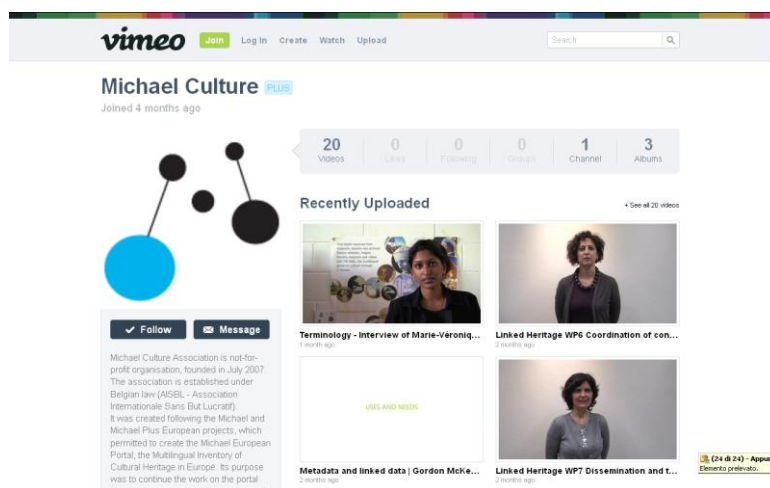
vimeo Join Log In Create Watch Upload

Search

Michael Culture PLUS

Joined 4 months ago

| 20 Videos | 0 Likes | 0 Following | 0 Groups | 1 Channel | 3 Albums |
|---|---|---|---|---|---|

Recently Uploaded

+ See all 20 videos

Terminology - Interview of Marie-Véroniq...
1 month ago

Linked Heritage WP6 Coordination of con...
2 months ago

USES AND NEEDS

Metadata and linked data | Gordon McKe...
2 months ago

Linked Heritage WP7 Dissemination and t...
2 months ago

✔ Follow

✉ Message

Michael Culture Association is not-for-profit organisation, founded in July 2007. The association is established under Belgian law (AISBL - Association Internationale Sans But Lucratif). It was created following the Michael and Michael Plus European projects, which permitted to create the Michael European Portal, the Multilingual Inventory of Cultural Heritage in Europe. Its purpose was to continue the work on the portal

(24 di 24) - Appu
Elemento prelevato.